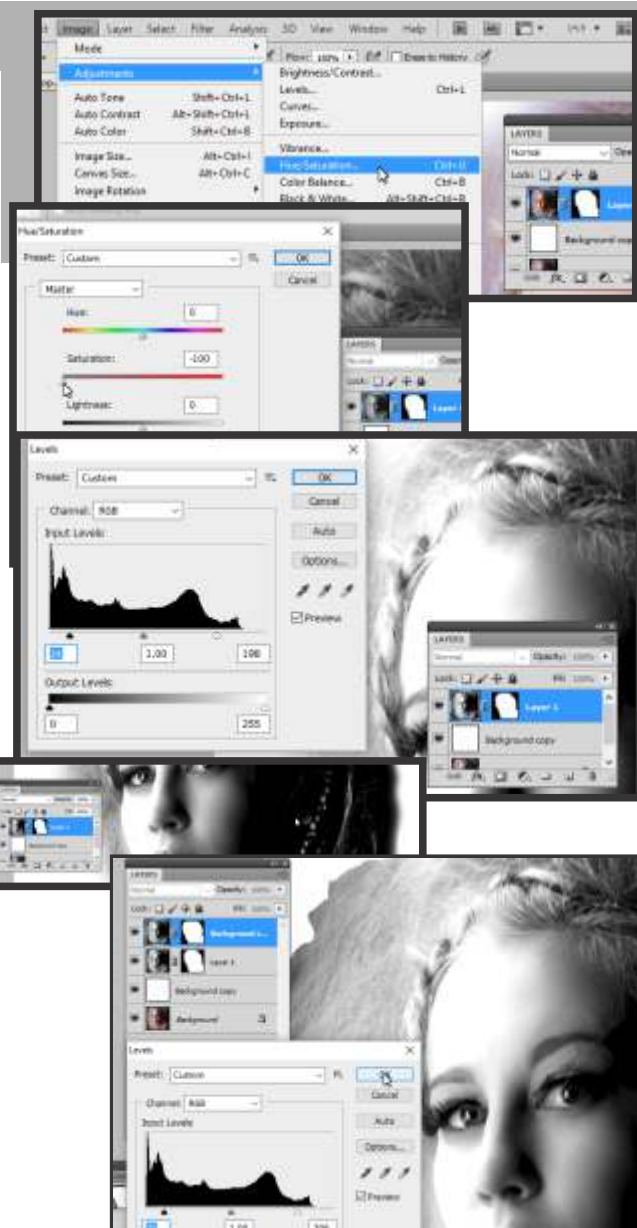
Image Layer Select Filter Analysis 3D View Window Help

Mode
Adjustments
Auto Tone Shift+Ctrl+L
Auto Contrast Alt+Shift+Ctrl+L
Auto Color Shift+Ctrl+B
Image Size... Alt+Ctrl+I
Canvas Size... Alt+Ctrl+C
Image Rotation

Flow: 100% Erase to History

Brightness/Contrast...
Levels... Ctrl+L
Curves...
Exposure...
Vibrance...
Hue/Saturation... Ctrl+U
Color Balance... Ctrl+B
Black & White... Alt+Shift+Ctrl+B

LAYERS
Normal
Lock:
Layer 1
Background copy

Hue/Saturation
Preset: Custom
OK
Cancel
Master
Hue: 0
Saturation: -100
Lightness: 0

LAYERS
Normal
Lock:
Layer 1

Levels
Preset: Custom
OK
Cancel
Channel: RGB
Input Levels:
Auto
Options...
Preview
18 1.00 198
Output Levels:
0 255

LAYERS
Normal Opacity: 100%
Lock: Fill: 100%
Layer 1
Background copy

Layer 1
Background copy

LAYERS
Normal Opacity: 100%
Lock: Fill: 100%
Background c...
Layer 1
Background copy
Background

Levels
Preset: Custom
OK
Cancel
Channel: RGB
Input Levels
Auto
Options...
Preview
1.00 206